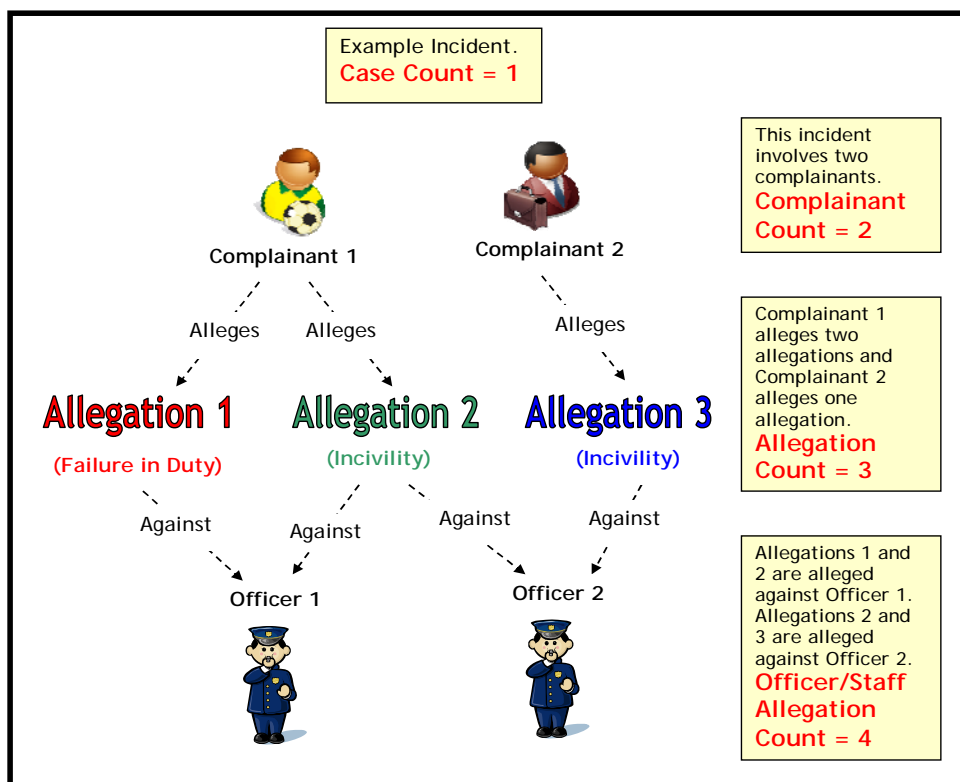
Example Incident.
Case Count = 1

Complainant 1

Complainant 2

Alleges

Alleges

Alleges

Allegation 1
(Failure in Duty)

Allegation 2
(Incivility)

Allegation 3
(Incivility)

Against

Against

Against

Against

Officer 1

Officer 2

This incident involves two complainants.
Complainant Count = 2

Complainant 1 alleges two allegations and Complainant 2 alleges one allegation.
Allegation Count = 3

Allegations 1 and 2 are alleged against Officer 1. Allegations 2 and 3 are alleged against Officer 2.
Officer/Staff Allegation Count = 4